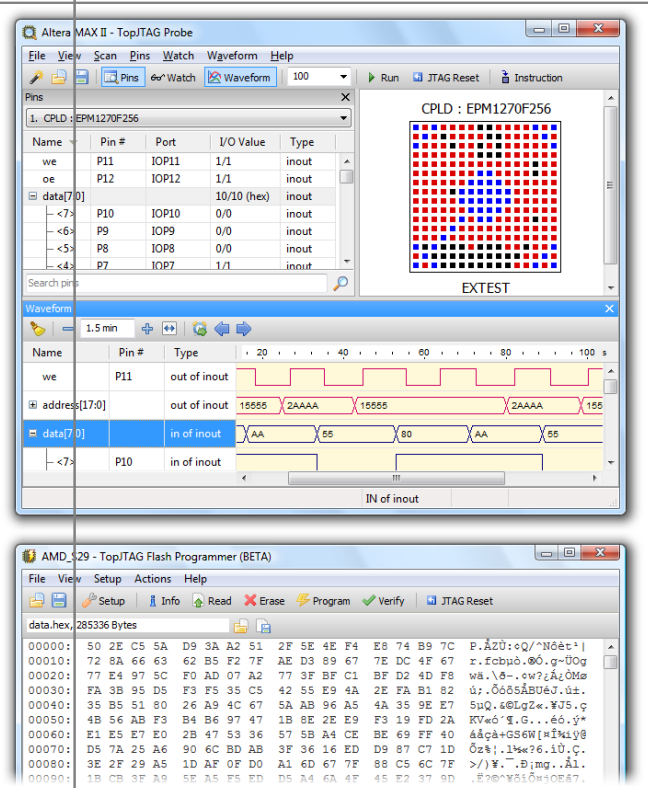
Altera MAX II - TopJTAG Probe

File View Scan Pins Watch Waveform Help

Pins Watch Waveform 100 Run JTAG Reset Instruction

Pins

1. CPLD : EPM1270F256

| Name | Pin # | Port | I/O Value | Type |
|---|---|---|---|---|
| we | P11 | IOP11 | 1/1 | inout |
| oe | P12 | IOP12 | 1/1 | inout |
| data[7:0] | | | 10/10 (hex) | inout |
| <7> | P10 | IOP10 | 0/0 | inout |
| <6> | P9 | IOP9 | 0/0 | inout |
| <5> | P8 | IOP8 | 0/0 | inout |
| <4> | P7 | IOP7 | 1/1 | inout |

Search pins

CPLD : EPM1270F256

EXTEST

Waveform

1.5 min

| Name | Pin # | Type | 20 | 40 | 60 | 80 | 100 s |
|---|---|---|---|---|---|---|---|
| we | P11 | out of inout | | | | | |
| address[17:0] | | out of inout | 15555 2AAAA 15555 2AAAA 155 | | | | |
| data[7:0] | | in of inout | AA 55 80 AA 55 | | | | |
| <7> | P10 | in of inout | | | | | |

IN of inout

AMD_S29 - TopJTAG Flash Programmer (BETA)

File View Setup Actions Help

Setup Info Read Erase Program Verify JTAG Reset

data.hex, 285336 Bytes

00000: 50 2E C5 5A D9 3A A2 51 2F 5E 4E F4 E8 74 B9 7C P.ÅZÙ:¢Q/^Nôèt¹|
00010: 72 8A 66 63 62 B5 F2 7F AE D3 89 67 7E DC 4F 67 r.fcbµò.®Ó.g~ÜOg
00020: 77 E4 97 5C F0 AD 07 A2 77 3F BF C1 BF D2 4D F8 wä.\ð-.¢w?¿Á¿ÒMø
00030: FA 3B 95 D5 F3 F5 35 C5 42 55 E9 4A 2E FA B1 82 ú;.Õóõ5ÅBUéJ.ú±.
00040: 35 B5 51 80 26 A9 4C 67 5A AB 96 A5 4A 35 9E E7 5µQ.&©LgZ«.¥J5.ç
00050: 4B 56 AB F3 B4 B6 97 47 1B 8E 2E E9 F3 19 FD 2A KV«ó´¶.G...éó.ý*
00060: E1 E5 E7 E0 2B 47 53 36 57 5B A4 CE BE 69 FF 40 áåçà+GS6W[¤Î¾iÿ@
00070: D5 7A 25 A6 90 6C BD AB 3F 36 16 ED D9 87 C7 1D Õz%¦.l½«?6.íÙ.Ç.
00080: 3E 2F 29 A5 1D AF 0F D0 A1 6D 67 7F 88 C5 6C 7F >/)¥.¯.Ð¡mg..Ål.
00090: 1B CB 3F A9 5E A5 E5 ED D5 A4 6A 4F 45 E2 37 9D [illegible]